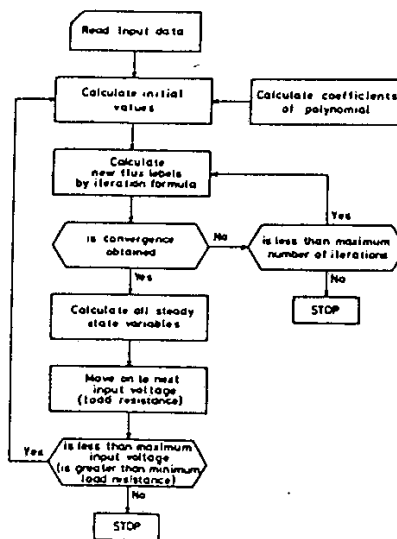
Read input data

Calculate initial values

Calculate coefficients of polynomial

Calculate new flux levels by iteration formula

Is convergence obtained

No

Yes

is less than maximum number of iterations

Yes

No

STOP

Calculate all steady state variables

Move on to next input voltage (load resistance)

Yes

is less than maximum input voltage (is greater than minimum load resistance)

No

STOP